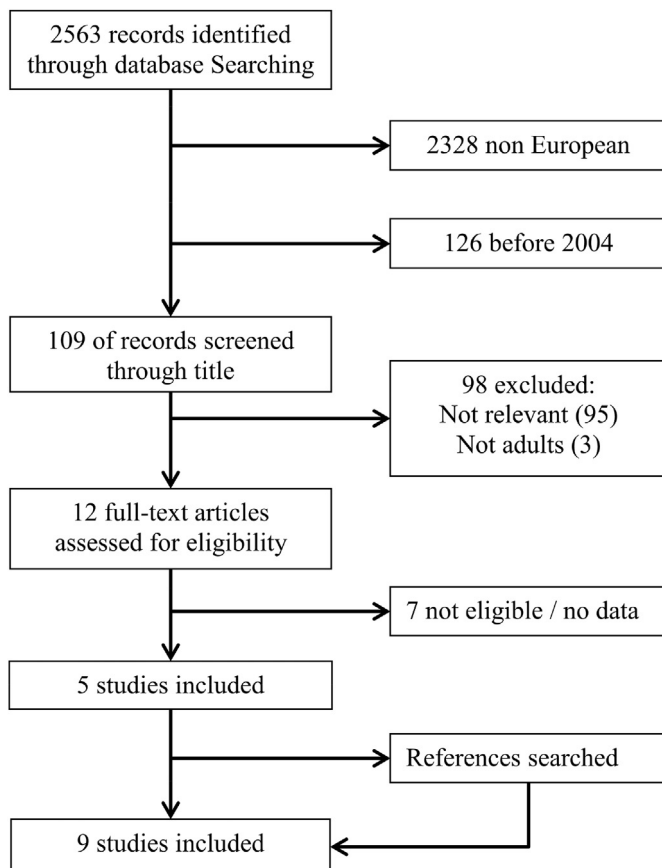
2563 records identified through database Searching

2328 non European

126 before 2004

109 of records screened through title

98 excluded:
Not relevant (95)
Not adults (3)

12 full-text articles assessed for eligibility

7 not eligible / no data

5 studies included

References searched

9 studies included